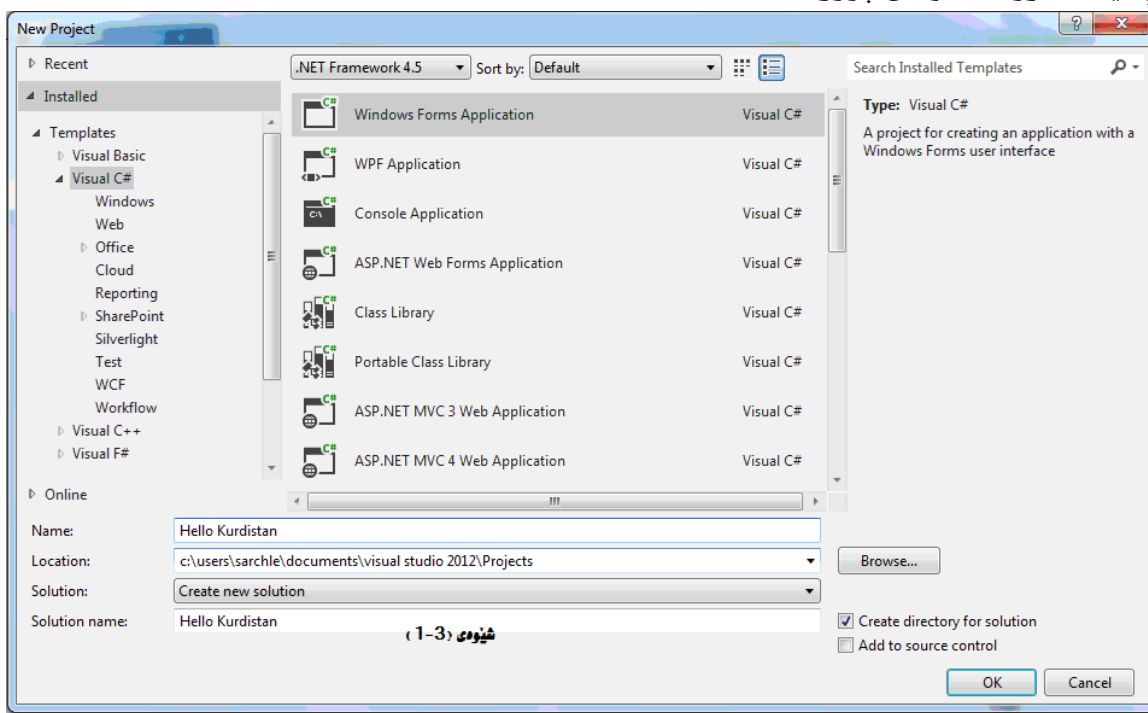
New Project

Recent
Installed
Templates
Visual Basic
Visual C#
Windows
Web
Office
Cloud
Reporting
SharePoint
Silverlight
Test
WCF
Workflow
Visual C++
Visual F#
Online

.NET Framework 4.5
Sort by: Default

| Template | Type |
|---|---|
| Windows Forms Application | Visual C# |
| WPF Application | Visual C# |
| Console Application | Visual C# |
| ASP.NET Web Forms Application | Visual C# |
| Class Library | Visual C# |
| Portable Class Library | Visual C# |
| ASP.NET MVC 3 Web Application | Visual C# |
| ASP.NET MVC 4 Web Application | Visual C# |

Search Installed Templates

Type: Visual C#
A project for creating an application with a Windows Forms user interface

Name: Hello Kurdistan
Location: c:\users\sarchle\documents\visual studio 2012\Projects
Browse...
Solution: Create new solution
Solution name: Hello Kurdistan
Create directory for solution
Add to source control
شێوەی (3-1)
OK
Cancel